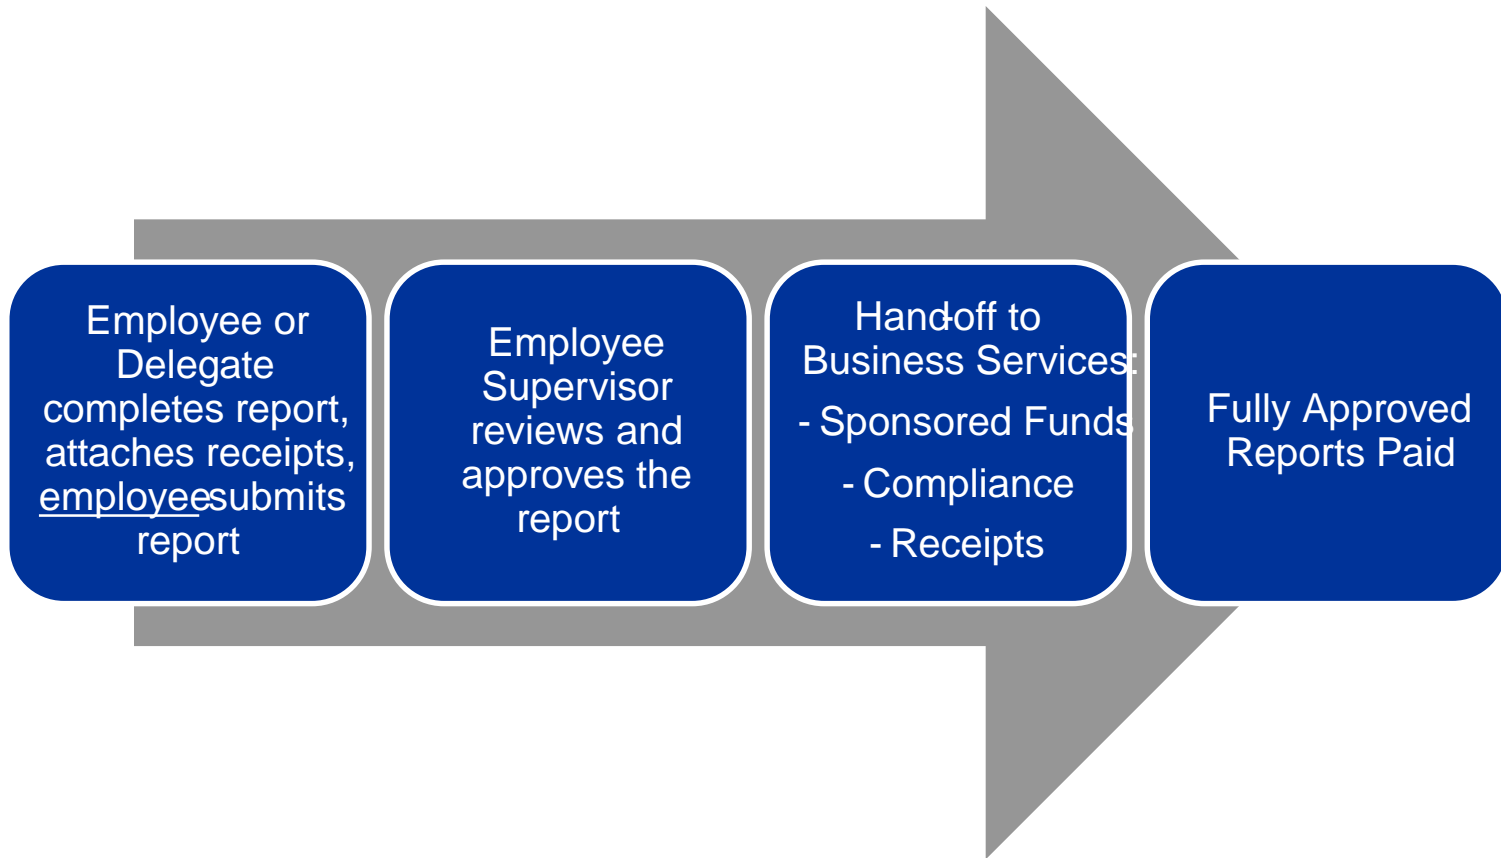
Employee or Delegate completes report, attaches receipts, employee submits report

Employee Supervisor reviews and approves the report

Hand-off to Business Services:

- Sponsored Funds

- Compliance

- Receipts

Fully Approved Reports Paid